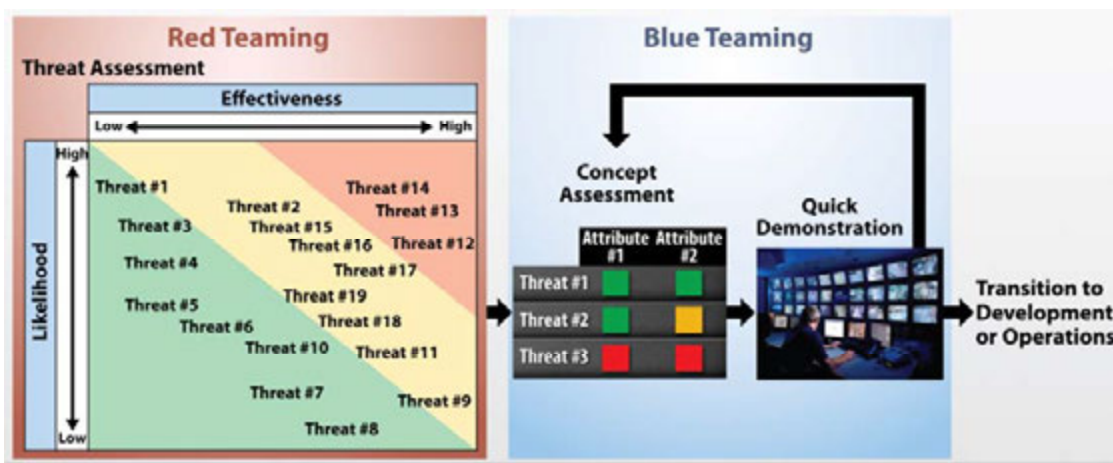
Red Teaming

Threat Assessment

Effectiveness

Low High

High

Likelihood

Low

Threat #1
Threat #3
Threat #4
Threat #5
Threat #6
Threat #2
Threat #15
Threat #16
Threat #14
Threat #13
Threat #12
Threat #17
Threat #19
Threat #18
Threat #10
Threat #11
Threat #7
Threat #9
Threat #8

Blue Teaming

Concept Assessment

| | Attribute #1 | Attribute #2 |
|---|---|---|
| Threat #1 | | |
| Threat #2 | | |
| Threat #3 | | |

Quick Demonstration

Transition to Development or Operations